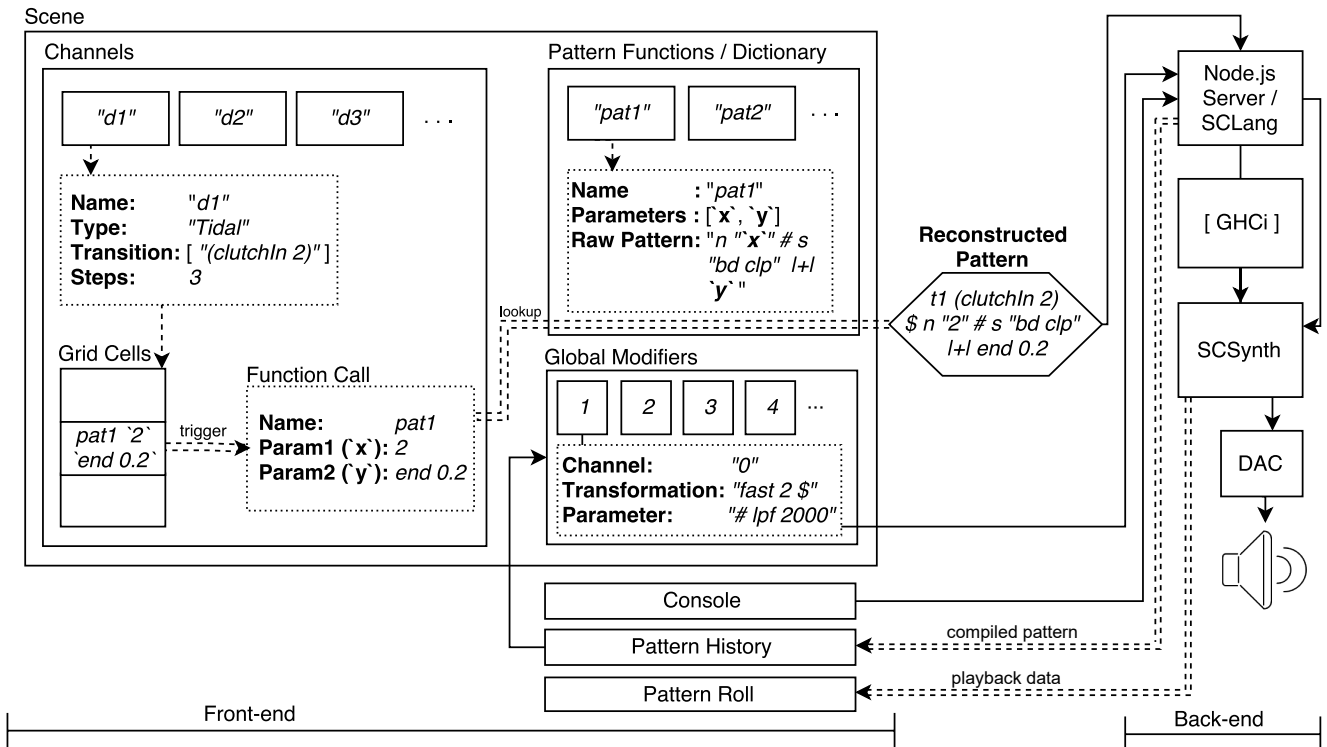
Scene

Channels

"d1"    "d2"    "d3"    . . .

Name: "d1"
Type: "Tidal"
Transition: [ "(clutchIn 2)" ]
Steps: 3

Grid Cells

pat1 `2` `end 0.2`

trigger

Function Call

Name: pat1
Param1 (`x`): 2
Param2 (`y`): end 0.2

Pattern Functions / Dictionary

"pat1"    "pat2"    . . .

Name : "pat1"
Parameters : [`x`, `y`]
Raw Pattern: "n "`x`" # s "bd clp" l+l `y` "

lookup

Global Modifiers

1    2    3    4    ...

Channel: "0"
Transformation: "fast 2 $"
Parameter: "# lpf 2000"

Reconstructed Pattern

t1 (clutchIn 2) $ n "2" # s "bd clp" l+l end 0.2

Node.js Server / SCLang

[ GHCi ]

SCSynth

DAC

Console

Pattern History

compiled pattern

Pattern Roll

playback data

Front-end

Back-end